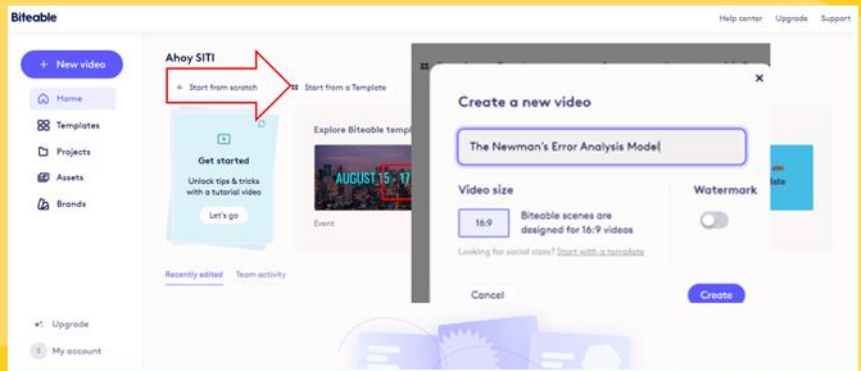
Biteable

Help center Upgrade Support

+ New video

Home

Templates

Projects

Assets

Brands

Upgrade

My account

Ahoy SITI

+ Start from scratch

Start from a Template

Get started

Unlock tips & tricks with a tutorial video

Let's go

Explore Biteable templ

AUGUST 15 - 1

Event

Recently edited

Team activity

×

Create a new video

The Newman's Error Analysis Model

Video size

16:9

Biteable scenes are designed for 16:9 videos

Looking for social sizes? Start with a template

Watermark

Cancel

Create